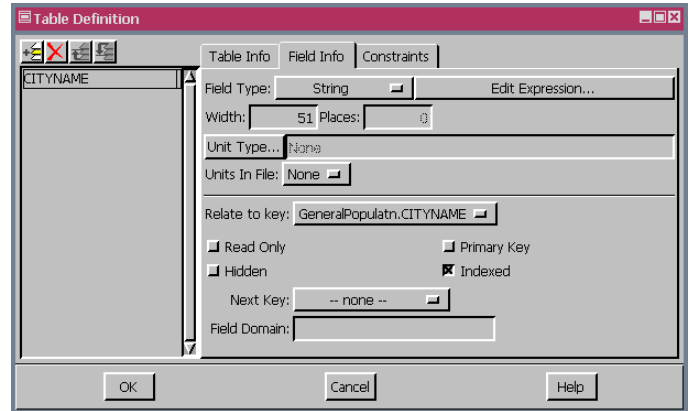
Table Definition

CITYNAME

Table Info | Field Info | Constraints

Field Type: String

Edit Expression...

Width: 51 Places: 0

Unit Type... None

Units In File: None

Relate to key: GeneralPopulatn.CITYNAME

Read Only

Primary Key

Hidden

Indexed

Next Key: -- none --

Field Domain:

OK

Cancel

Help